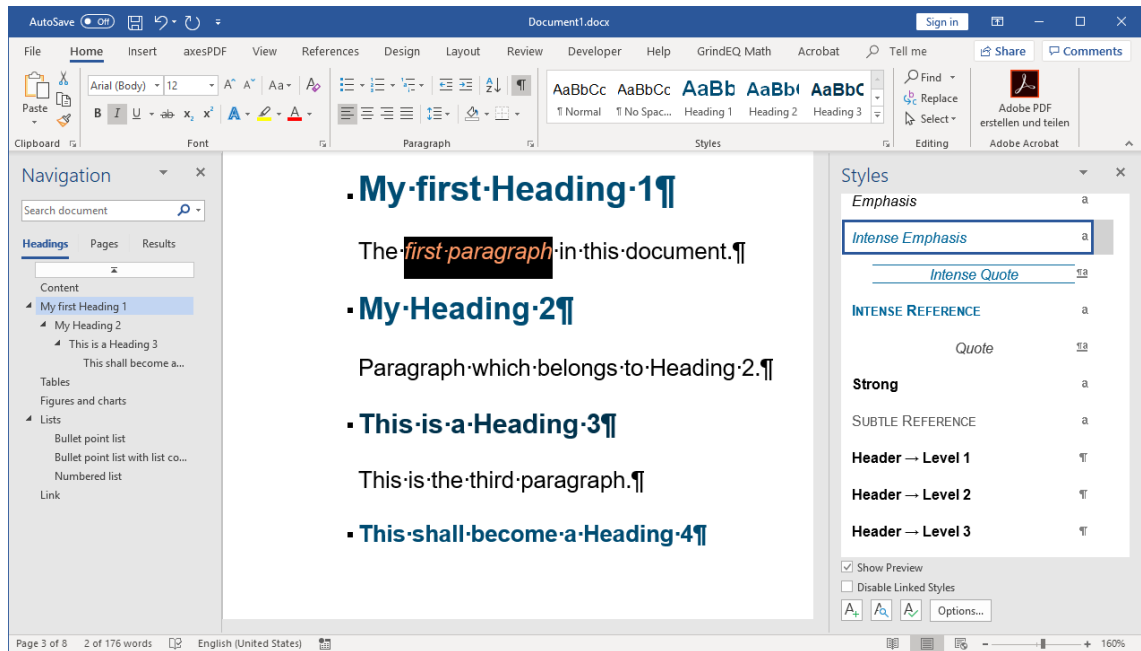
AutoSave Off Document1.docx Sign in

File Home Insert axesPDF View References Design Layout Review Developer Help GrindEQ Math Acrobat Tell me Share Comments

Paste Arial (Body) 12 AaBbCc ¶ Normal AaBbCc ¶ No Spac... AaBb Heading 1 AaBb( Heading 2 AaBbC Heading 3 Find Replace Select Adobe PDF erstellen und teilen

Clipboard Font Paragraph Styles Editing Adobe Acrobat

Navigation

Search document

Headings Pages Results

Content
My first Heading 1
My Heading 2
This is a Heading 3
This shall become a...
Tables
Figures and charts
Lists
Bullet point list
Bullet point list with list co...
Numbered list
Link

My·first·Heading·1¶

The·first·paragraph·in·this·document.¶

My·Heading·2¶

Paragraph·which·belongs·to·Heading·2.¶

This·is·a·Heading·3¶

This·is·the·third·paragraph.¶

This·shall·become·a·Heading·4¶

Styles

Emphasis a
Intense Emphasis a
Intense Quote ¶a
INTENSE REFERENCE a
Quote ¶a
Strong a
SUBTLE REFERENCE a
Header → Level 1 ¶
Header → Level 2 ¶
Header → Level 3 ¶

Show Preview
Disable Linked Styles
Options...

Page 3 of 8 2 of 176 words English (United States) 160%